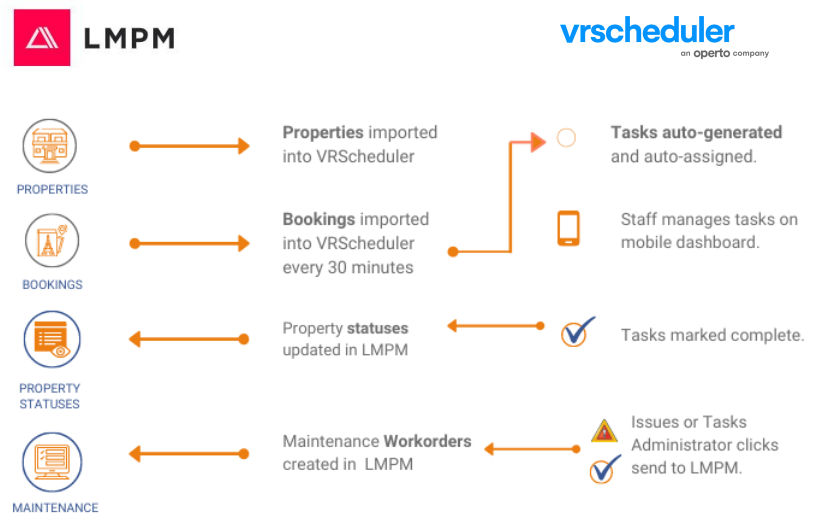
LMPM

vrscheduler
an operto company

PROPERTIES

Properties imported into VRScheduler

Tasks auto-generated and auto-assigned.

BOOKINGS

Bookings imported into VRScheduler every 30 minutes

Staff manages tasks on mobile dashboard.

PROPERTY STATUSES

Property statuses updated in LMPM

Tasks marked complete.

MAINTENANCE

Maintenance Workorders created in LMPM

Issues or Tasks Administrator clicks send to LMPM.